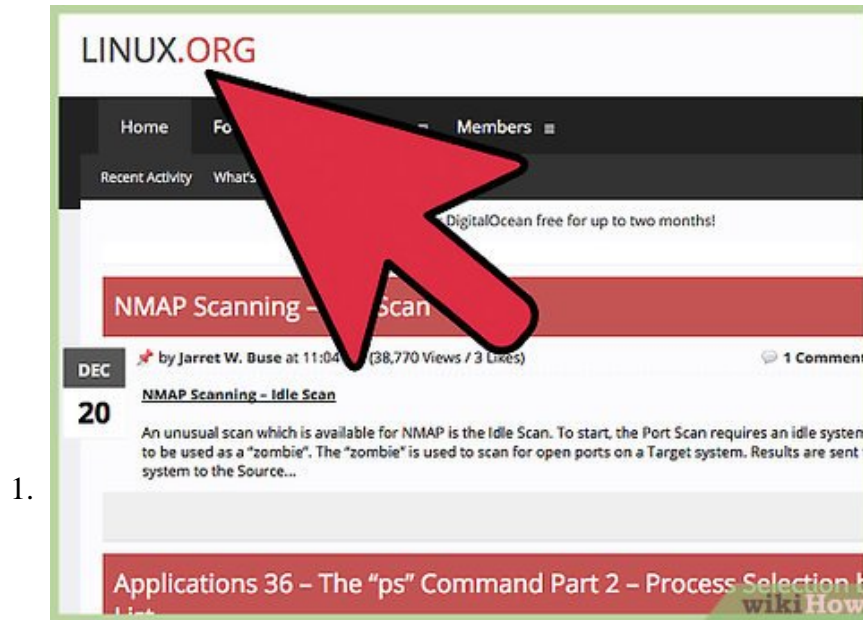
1.

LINUX.ORG

Home Fo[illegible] Members ≡

Recent Activity What's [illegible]

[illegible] DigitalOcean free for up to two months!

NMAP Scanning – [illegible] Scan

DEC 20

by Jarret W. Buse at 11:04 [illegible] (38,770 Views / 3 Likes)

1 Commen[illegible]

NMAP Scanning - Idle Scan

An unusual scan which is available for NMAP is the Idle Scan. To start, the Port Scan requires an idle syste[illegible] to be used as a "zombie". The "zombie" is used to scan for open ports on a Target system. Results are sent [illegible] system to the Source...

Applications 36 – The "ps" Command Part 2 – Process Selection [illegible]

wikiHow